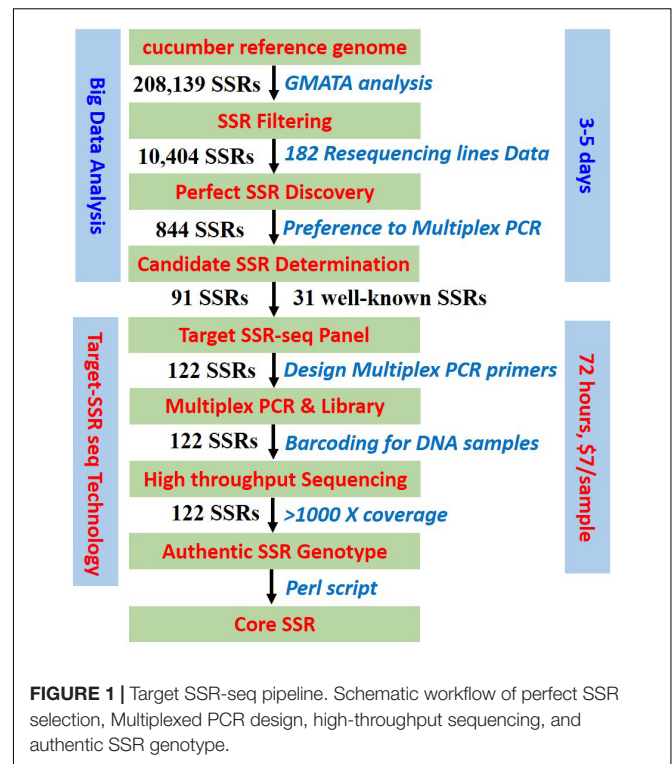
Big Data Analysis

cucumber reference genome

208,139 SSRs GMATA analysis

SSR Filtering

10,404 SSRs 182 Resequencing lines Data

Perfect SSR Discovery

844 SSRs Preference to Multiplex PCR

Candidate SSR Determination

3-5 days

91 SSRs 31 well-known SSRs

Target-SSR seq Technology

Target SSR-seq Panel

122 SSRs Design Multiplex PCR primers

Multiplex PCR & Library

122 SSRs Barcoding for DNA samples

High throughput Sequencing

122 SSRs >1000 X coverage

Authentic SSR Genotype

Perl script

Core SSR

72 hours, $7/sample

**FIGURE 1 |** Target SSR-seq pipeline. Schematic workflow of perfect SSR selection, Multiplexed PCR design, high-throughput sequencing, and authentic SSR genotype.